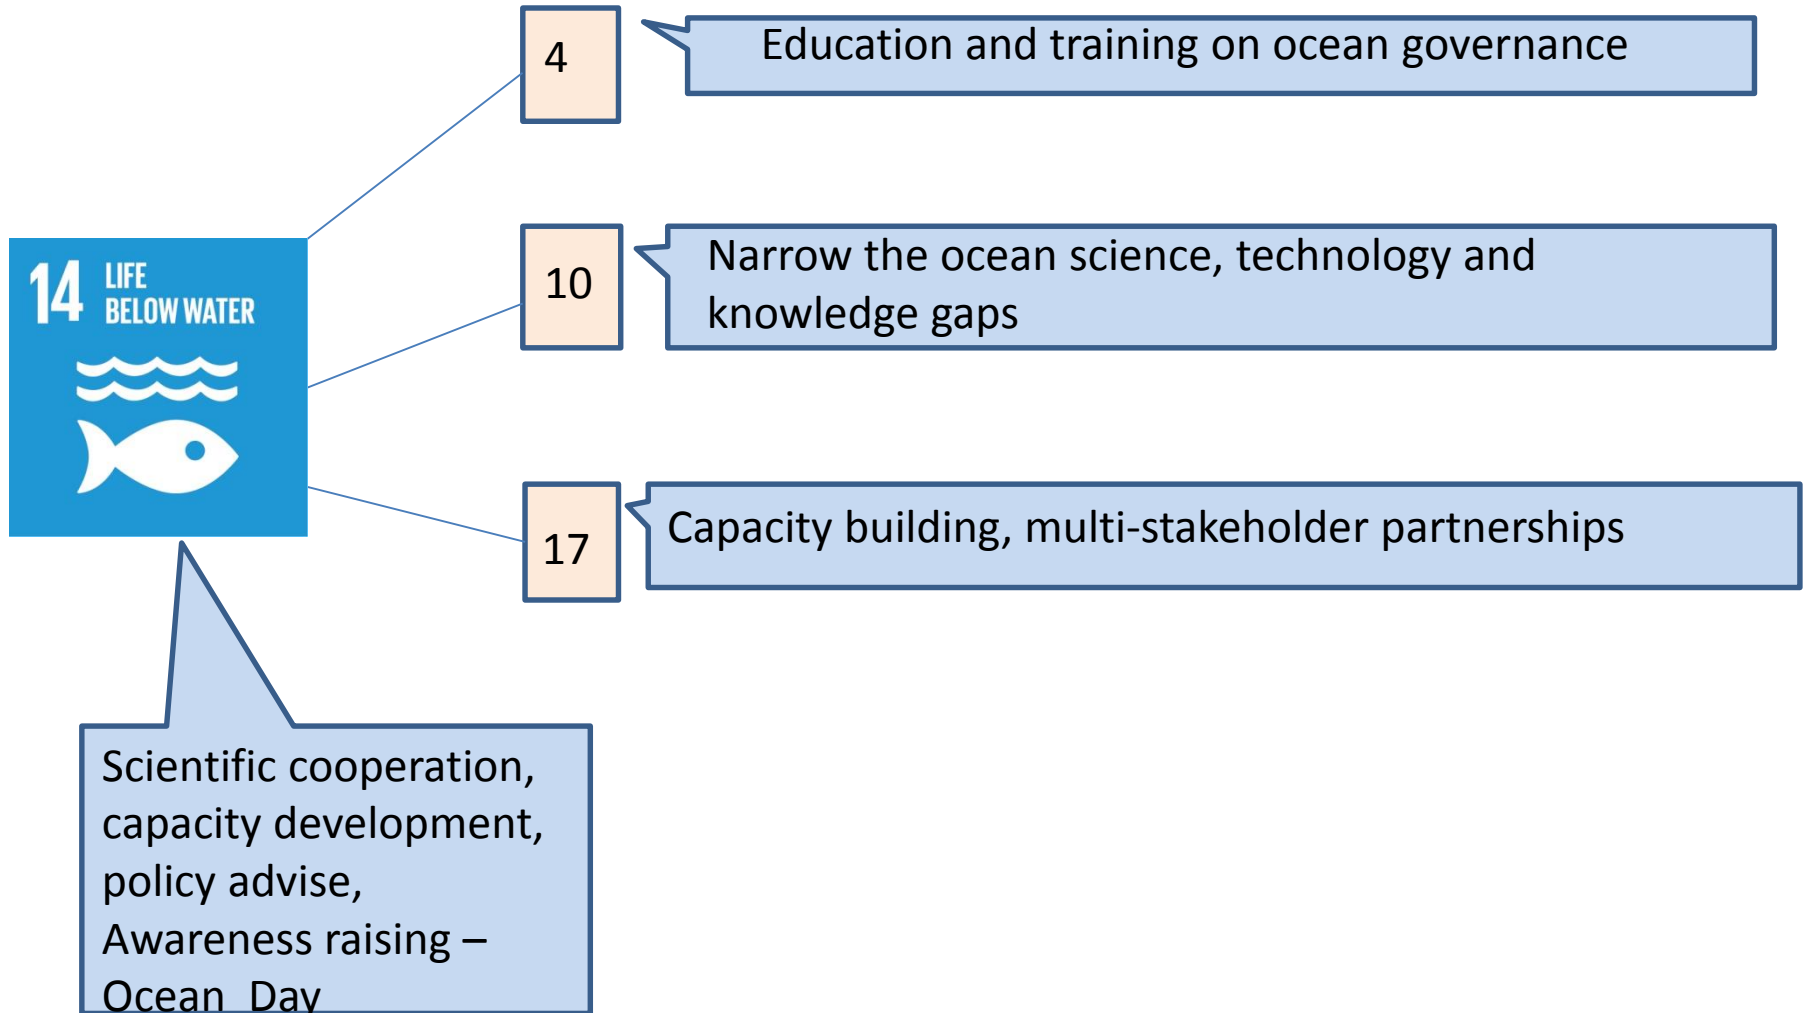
4

Education and training on ocean governance

14 LIFE BELOW WATER

10

Narrow the ocean science, technology and knowledge gaps

17

Capacity building, multi-stakeholder partnerships

Scientific cooperation, capacity development, policy advise, Awareness raising – Ocean Day